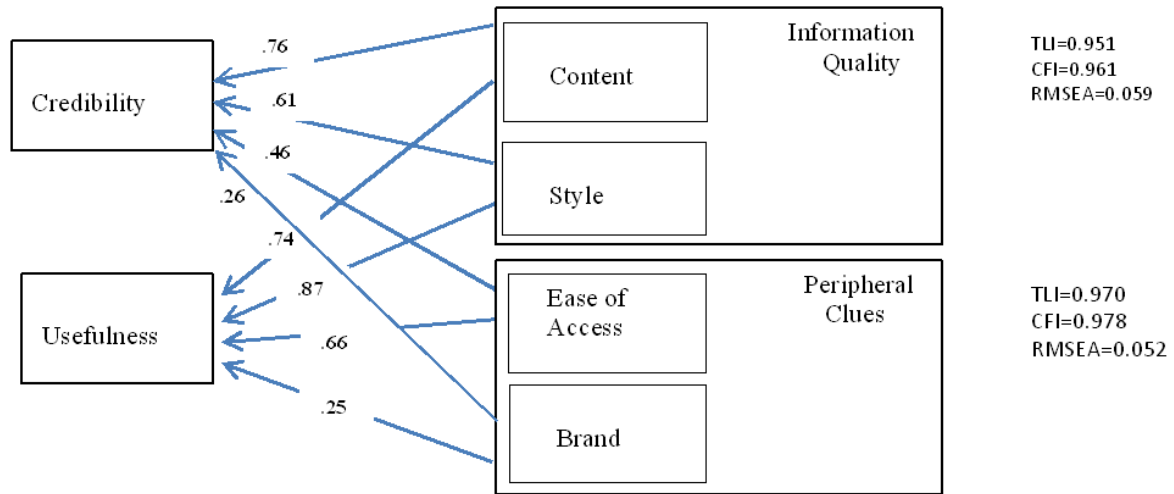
Credibility

Usefulness

.76

.61

.46

.26

.74

.87

.66

.25

Information Quality

Content

Style

Peripheral Clues

Ease of Access

Brand

TLI=0.951
CFI=0.961
RMSEA=0.059

TLI=0.970
CFI=0.978
RMSEA=0.052